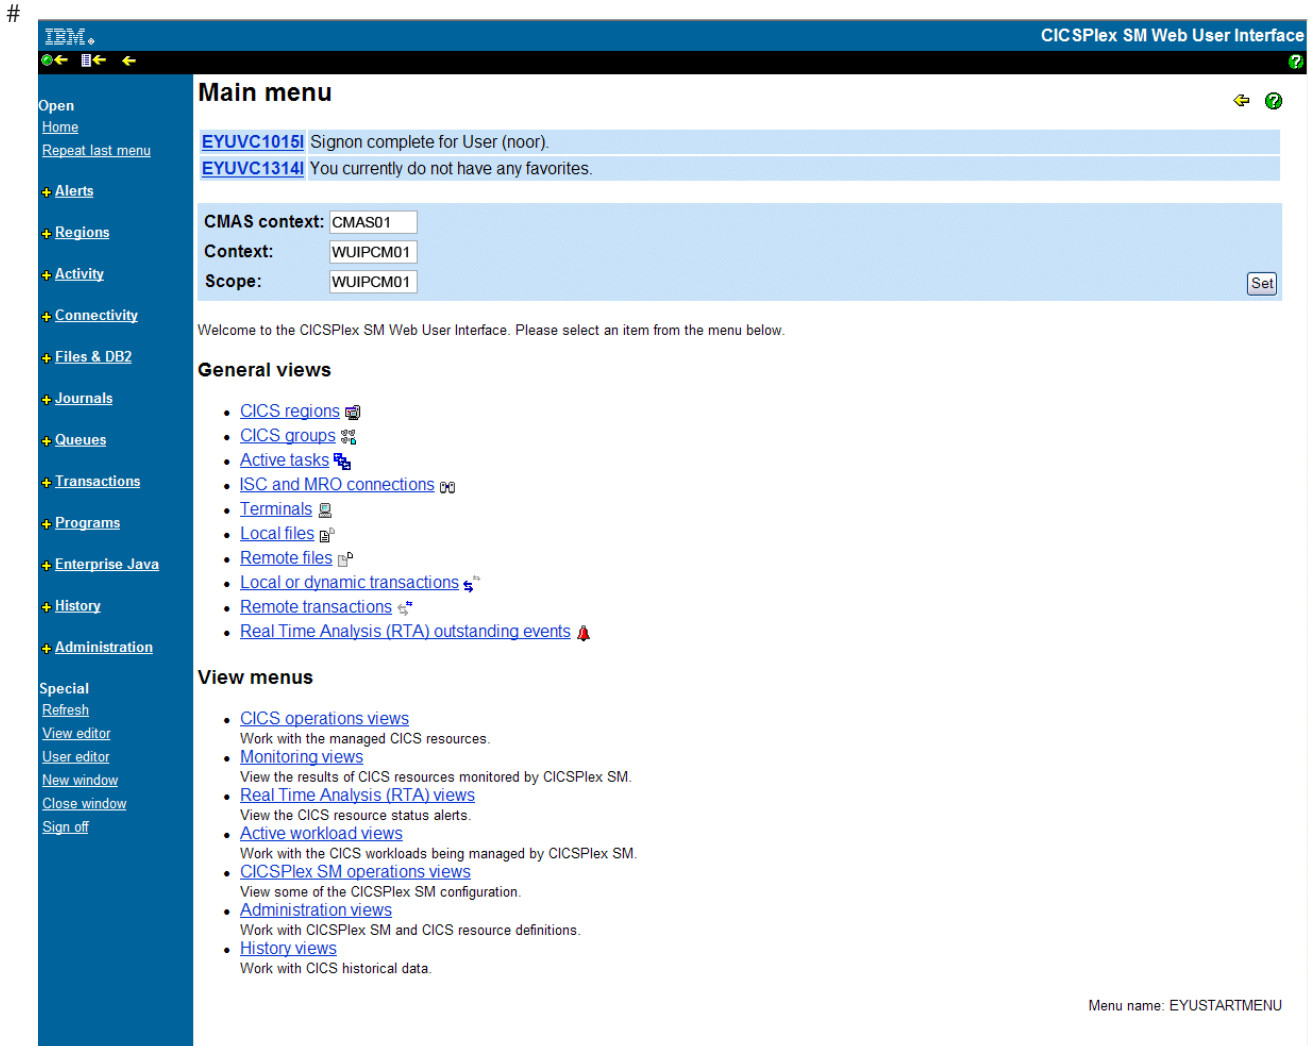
#

IBM.

CICSPlex SM Web User Interface

Open
Home
Repeat last menu

+ Alerts

+ Regions

+ Activity

+ Connectivity

+ Files & DB2

+ Journals

+ Queues

+ Transactions

+ Programs

+ Enterprise Java

+ History

+ Administration

Special
Refresh
View editor
User editor
New window
Close window
Sign off

Main menu

EYUVC1015I Signon complete for User (noor).
EYUVC1314I You currently do not have any favorites.

CMAS context: CMAS01
Context: WUIPCM01
Scope: WUIPCM01
Set

Welcome to the CICSPlex SM Web User Interface. Please select an item from the menu below.

General views

- CICS regions
- CICS groups
- Active tasks
- ISC and MRO connections
- Terminals
- Local files
- Remote files
- Local or dynamic transactions
- Remote transactions
- Real Time Analysis (RTA) outstanding events

View menus

- CICS operations views
Work with the managed CICS resources.
- Monitoring views
View the results of CICS resources monitored by CICSPlex SM.
- Real Time Analysis (RTA) views
View the CICS resource status alerts.
- Active workload views
Work with the CICS workloads being managed by CICSPlex SM.
- CICSPlex SM operations views
View some of the CICSPlex SM configuration.
- Administration views
Work with CICSPlex SM and CICS resource definitions.
- History views
Work with CICS historical data.

Menu name: EYUSTARTMENU